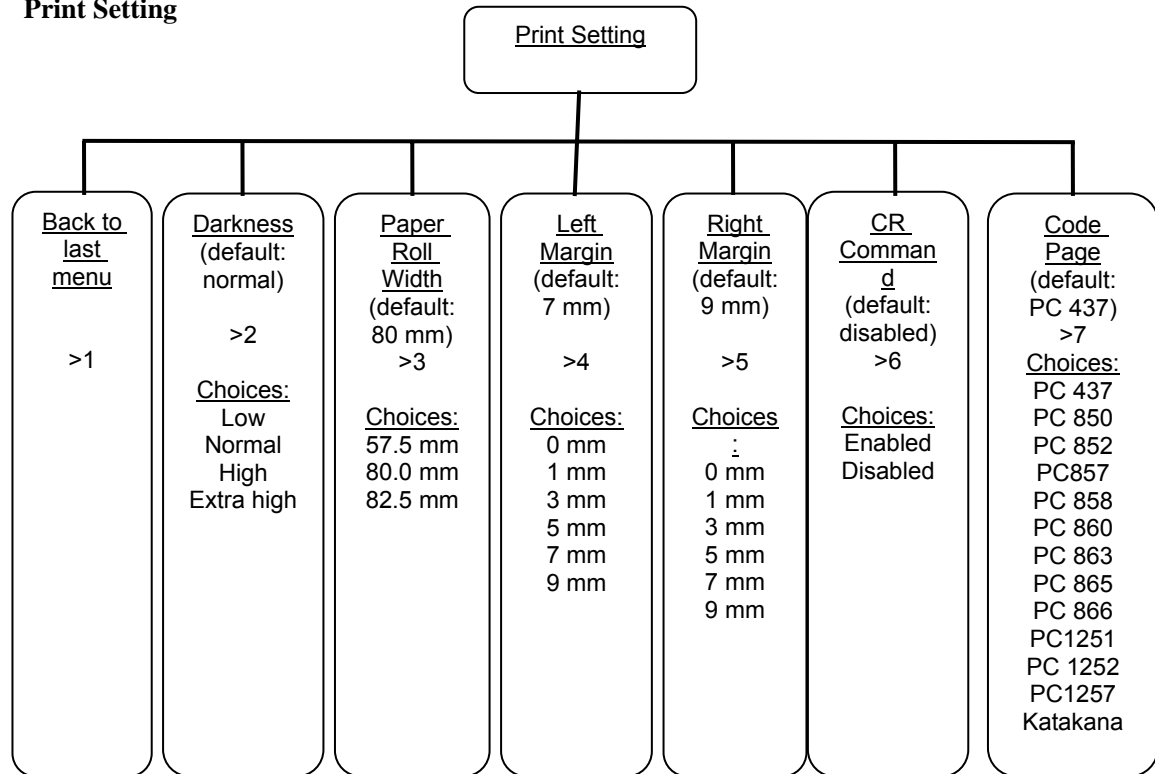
Print Setting

Print Setting

Back to last menu

>1

Darkness (default: normal)

>2

Choices:
Low
Normal
High
Extra high

Paper Roll Width (default: 80 mm)
>3

Choices:
57.5 mm
80.0 mm
82.5 mm

Left Margin (default: 7 mm)

>4

Choices:
0 mm
1 mm
3 mm
5 mm
7 mm
9 mm

Right Margin (default: 9 mm)

>5

Choices:
0 mm
1 mm
3 mm
5 mm
7 mm
9 mm

CR Command (default: disabled)
>6

Choices:
Enabled
Disabled

Code Page (default: PC 437)
>7
Choices:
PC 437
PC 850
PC 852
PC857
PC 858
PC 860
PC 863
PC 865
PC 866
PC1251
PC 1252
PC1257
Katakana